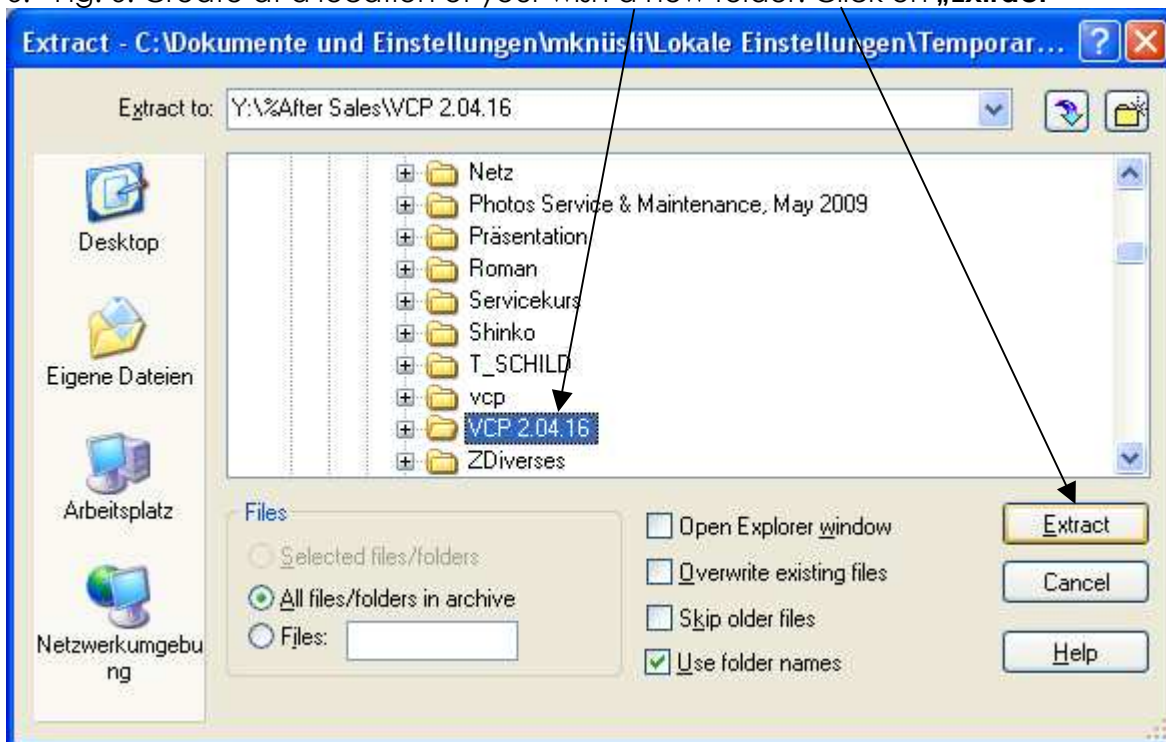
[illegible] Fig. 5: Create a location of your wish a new folder. Click on „Extract"

Extract - C:\Dokumente und Einstellungen\mknüsli\Lokale Einstellungen\Temporar...

Extract to: Y:\%After Sales\VCP 2.04.16

Desktop

Eigene Dateien

Arbeitsplatz

Netzwerkumgebung

Netz
Photos Service & Maintenance, May 2009
Präsentation
Roman
Servicekurs
Shinko
T_SCHILD
vcp
VCP 2.04.16
ZDiverses

Files
Selected files/folders
All files/folders in archive
Files:

Open Explorer window
Overwrite existing files
Skip older files
Use folder names

Extract
Cancel
Help